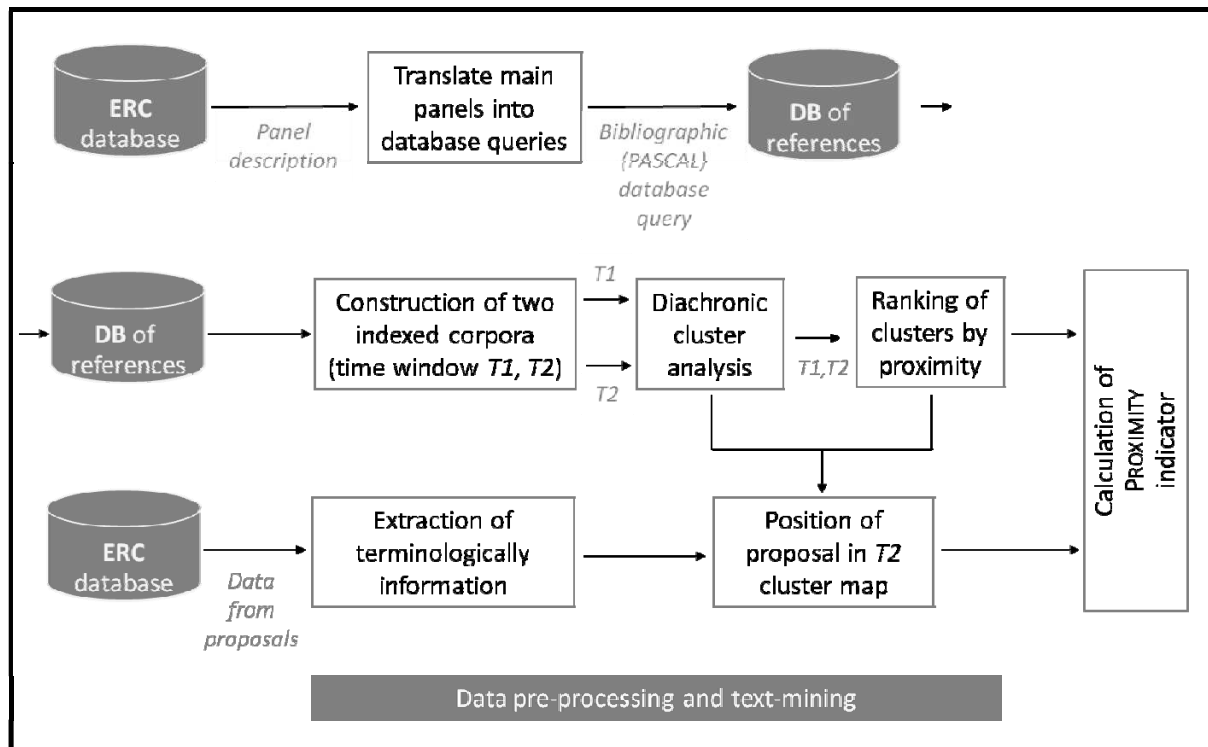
ERC database

Panel description

Translate main panels into database queries

Bibliographic (PASCAL) database query

DB of references

DB of references

Construction of two indexed corpora (time window *T1*, *T2*)

T1

T2

Diachronic cluster analysis

T1,T2

Ranking of clusters by proximity

Calculation of PROXIMITY indicator

ERC database

Data from proposals

Extraction of terminologically information

Position of proposal in *T2* cluster map

Data pre-processing and text-mining